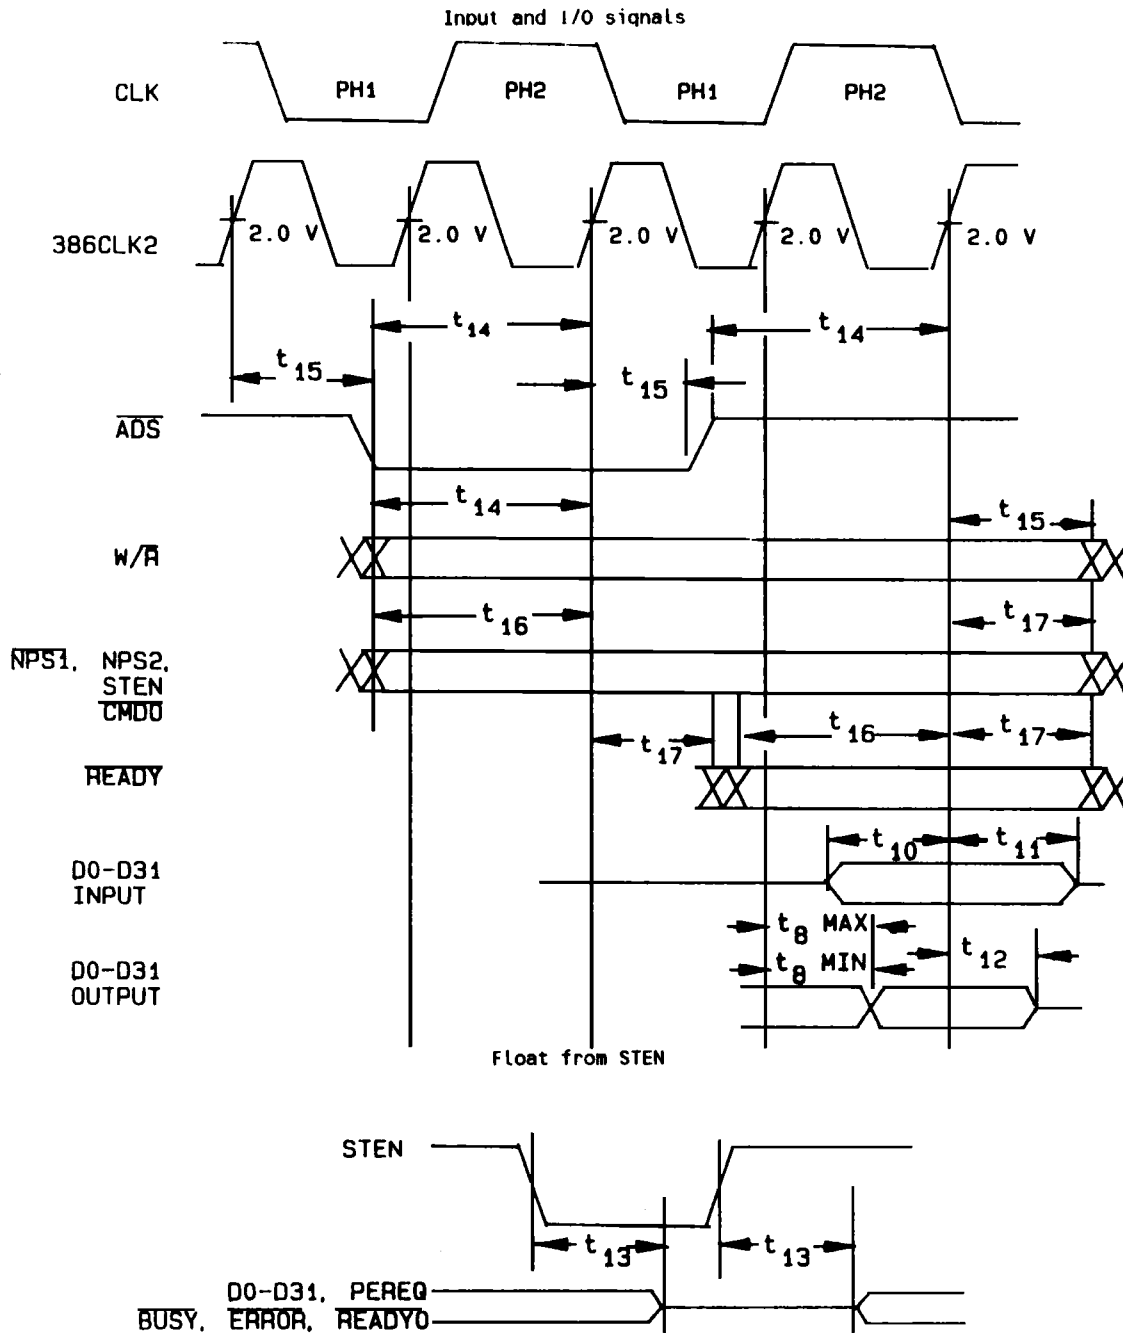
Input and I/O signals

CLK

PH1 PH2 PH1 PH2

386CLK2

2.0 V 2.0 V 2.0 V 2.0 V 2.0 V

$t_{14}$ $t_{14}$

$t_{15}$ $t_{15}$

$\overline{ADS}$

$t_{14}$ $t_{15}$

$W/\overline{R}$

$t_{16}$ $t_{17}$

$\overline{NPS1}$, NPS2, STEN

$\overline{CMD0}$

$t_{17}$ $t_{16}$ $t_{17}$

$\overline{READY}$

$t_{10}$ $t_{11}$

D0-D31 INPUT

$t_8$ MAX

$t_8$ MIN

$t_{12}$

D0-D31 OUTPUT

Float from STEN

STEN

$t_{13}$ $t_{13}$

D0-D31, PEREQ

$\overline{BUSY}$, $\overline{ERROR}$, $\overline{READYO}$